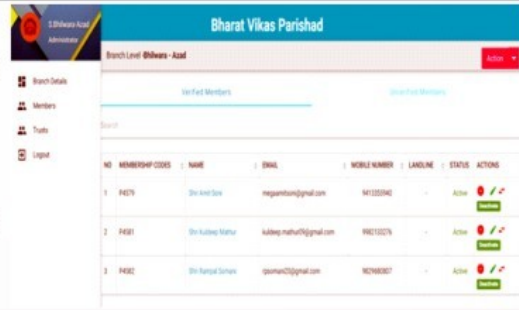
S Bhilwara Azad
Administrator

Bharat Vikas Parishad

Branch Level -Bhilwara - Azad

Action

Branch Details
Members
Trusts
Logout

Verified Members

Unverified Members

Search

| NO | MEMBERSHIP CODES | NAME | EMAIL | MOBILE NUMBER | LANDLINE | STATUS | ACTIONS |
|---|---|---|---|---|---|---|---|
| 1 | P4579 | Shri Amit Soni | megaamitsoni@gmail.com | 9413355940 | - | Active | Deactivate |
| 2 | P4581 | Shri Kuldeep Mathur | kuldeep.mathur09@gmail.com | 9982133276 | - | Active | Deactivate |
| 3 | P4582 | Shri Ramlal Sorkani | rjsomani23@gmail.com | 9829680807 | - | Active | Deactivate |